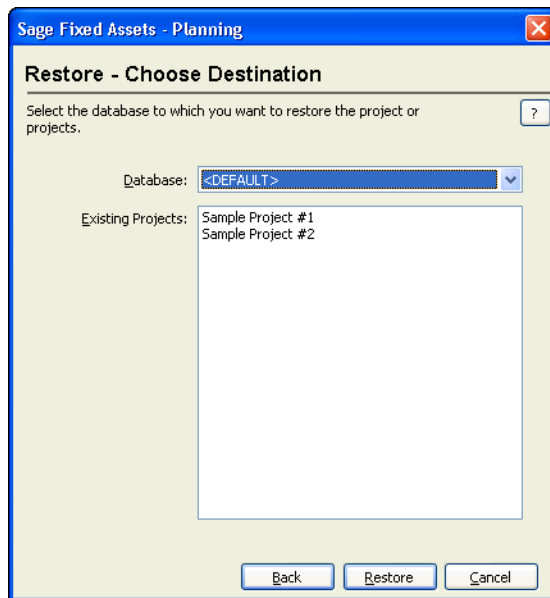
Sage Fixed Assets - Planning

Restore - Choose Destination

Select the database to which you want to restore the project or projects.

?

Database: <DEFAULT>

Existing Projects: Sample Project #1
Sample Project #2

Back Restore Cancel